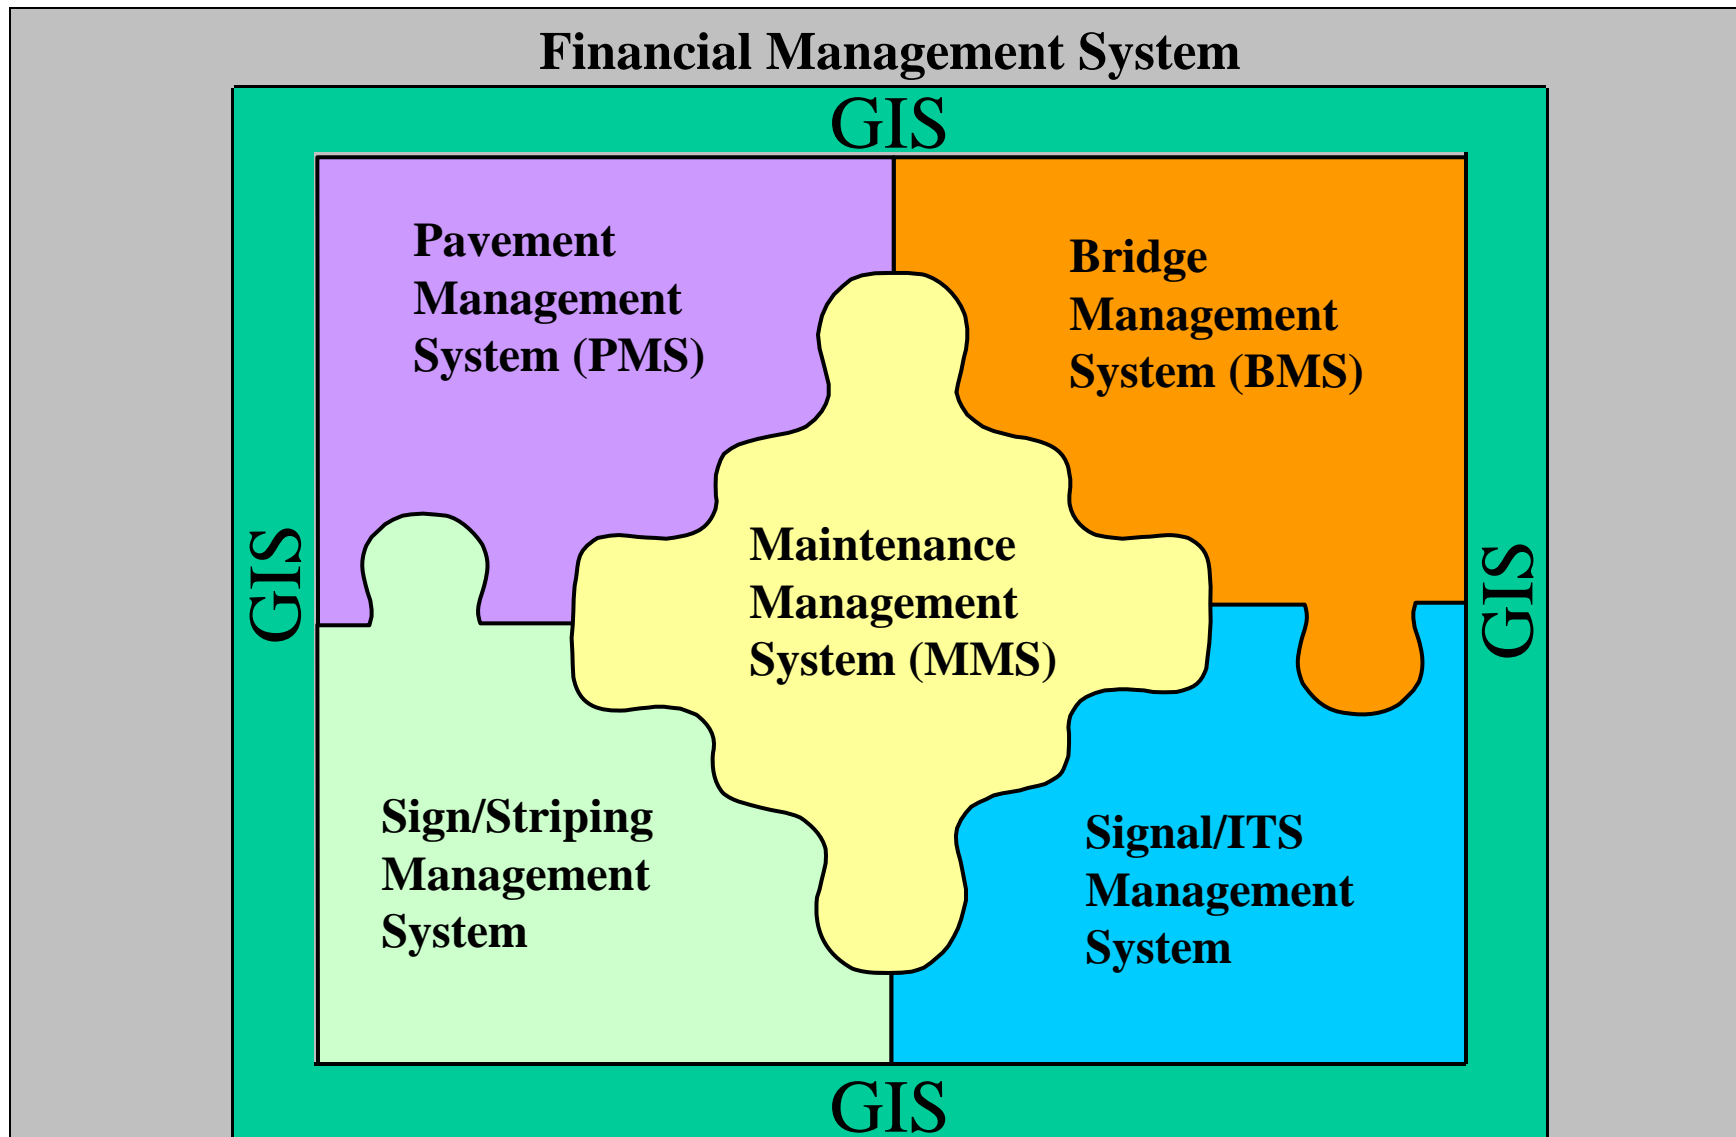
Financial Management System

GIS

Pavement Management System (PMS)

Bridge Management System (BMS)

GIS

Maintenance Management System (MMS)

GIS

Sign/Striping Management System

Signal/ITS Management System

GIS